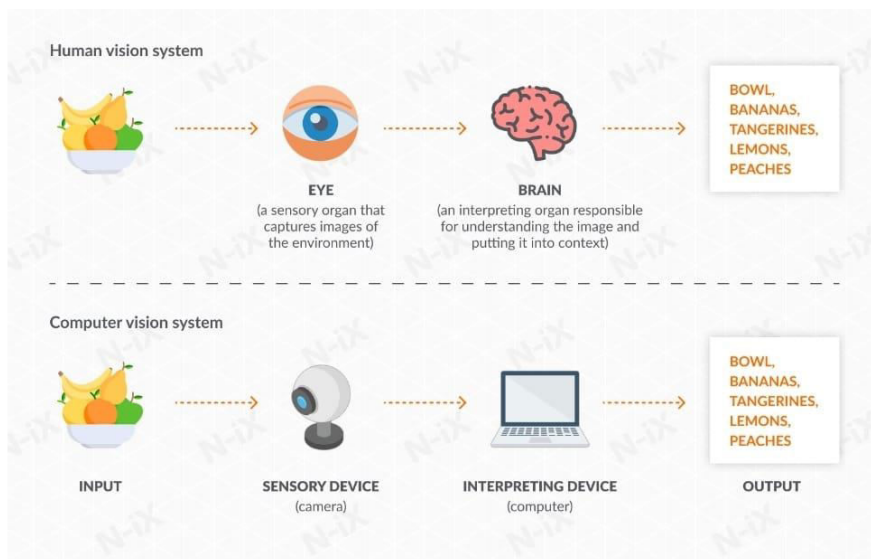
Human vision system

EYE
(a sensory organ that captures images of the environment)

BRAIN
(an interpreting organ responsible for understanding the image and putting it into context)

BOWL,
BANANAS,
TANGERINES,
LEMONS,
PEACHES

Computer vision system

BOWL,
BANANAS,
TANGERINES,
LEMONS,
PEACHES

INPUT

SENSORY DEVICE
(camera)

INTERPRETING DEVICE
(computer)

OUTPUT

N-iX